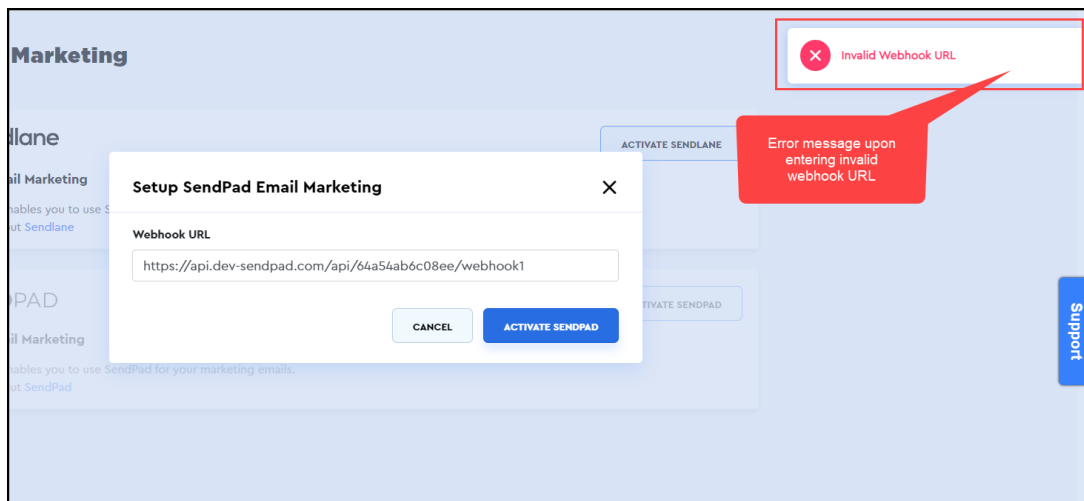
Marketing

Invalid Webhook URL

Error message upon entering invalid webhook URL

dlane

ACTIVATE SENDLANE

il Marketing

nables you to use S

ut Sendlane

Setup SendPad Email Marketing

×

Webhook URL

https://api.dev-sendpad.com/api/64a54ab6c08ee/webhook1

CANCEL

ACTIVATE SENDPAD

PAD

TIVATE SENDPAD

il Marketing

nables you to use SendPad for your marketing emails.

ut SendPad

Support